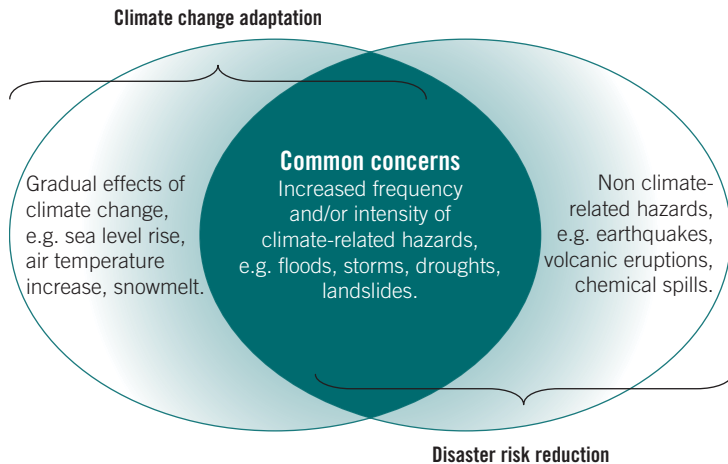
Climate change adaptation

Gradual effects of climate change, e.g. sea level rise, air temperature increase, snowmelt.

Common concerns
Increased frequency and/or intensity of climate-related hazards, e.g. floods, storms, droughts, landslides.

Non climate-related hazards, e.g. earthquakes, volcanic eruptions, chemical spills.

Disaster risk reduction